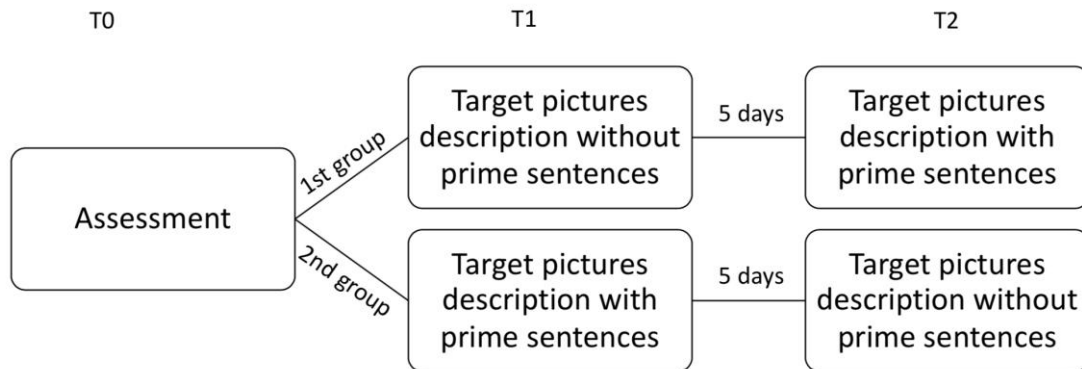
T0

T1

T2

Assessment

1st group

2nd group

Target pictures description without prime sentences

5 days

Target pictures description with prime sentences

Target pictures description with prime sentences

5 days

Target pictures description without prime sentences